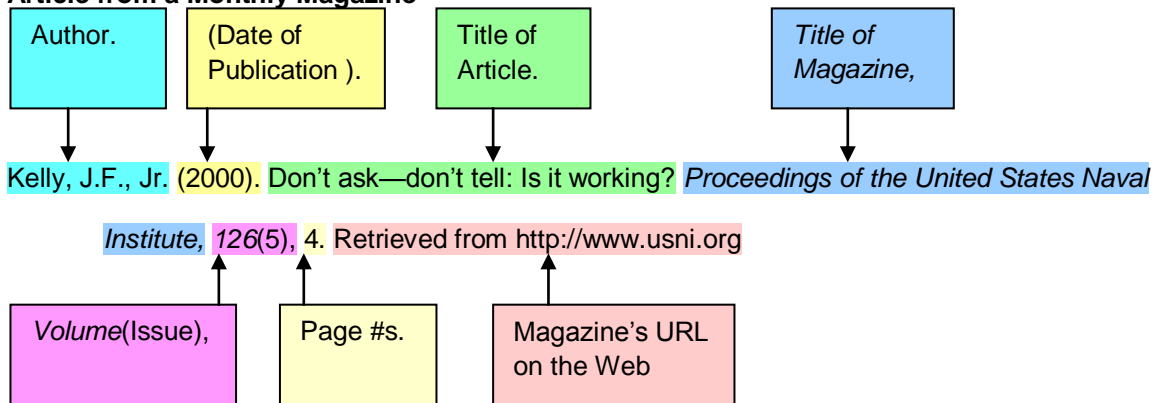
Article from a Monthly Magazine

Author.

(Date of Publication ).

Title of Article.

*Title of Magazine,*

Kelly, J.F., Jr. (2000). Don't ask—don't tell: Is it working? *Proceedings of the United States Naval Institute, 126*(5), 4. Retrieved from http://www.usni.org

*Volume*(Issue),

Page #s.

Magazine's URL on the Web